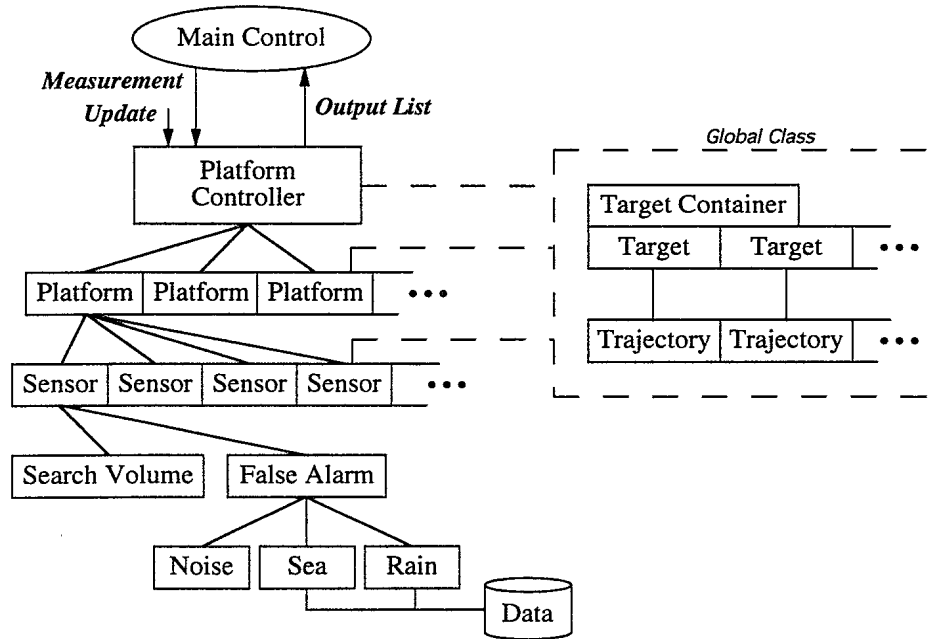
Main Control

Measurement Update

Output List

Platform Controller

Global Class

Target Container

Target | Target | • • •

Platform | Platform | Platform | • • •

Trajectory | Trajectory | • • •

Sensor | Sensor | Sensor | Sensor | • • •

Search Volume

False Alarm

Noise

Sea

Rain

Data